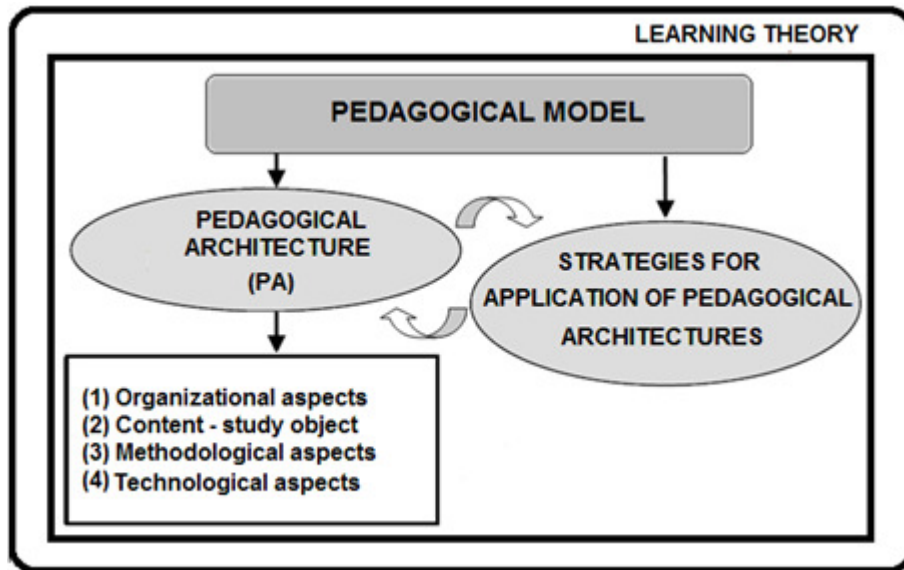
LEARNING THEORY

PEDAGOGICAL MODEL

PEDAGOGICAL ARCHITECTURE (PA)

STRATEGIES FOR APPLICATION OF PEDAGOGICAL ARCHITECTURES

(1) Organizational aspects
(2) Content - study object
(3) Methodological aspects
(4) Technological aspects